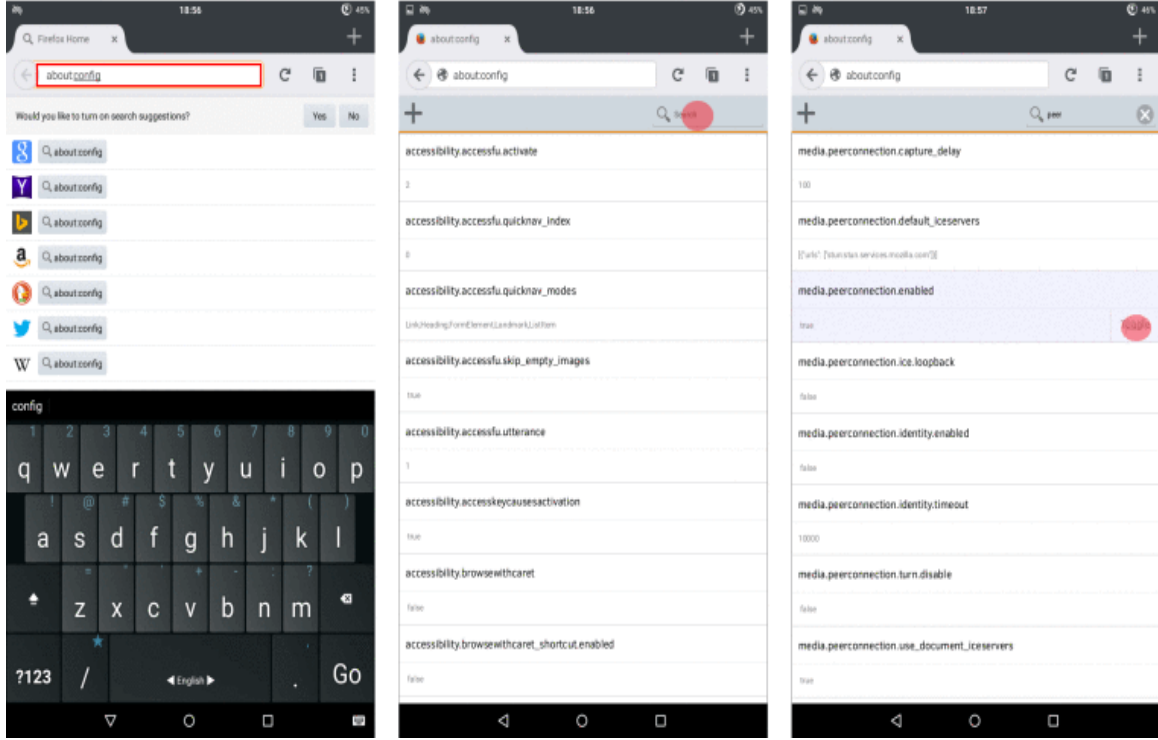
18:56 45%

Firefox Home ×
+

about:config

Would you like to turn on search suggestions? Yes No

about:config
about:config
about:config
about:config
about:config
about:config
about:config

config

1 2 3 4 5 6 7 8 9 0
q w e r t y u i o p
! @ # $ % & * ( )
a s d f g h j k l
z x c v b n m
?123 / ◀ English ▶ . Go

18:56 45%

about:config ×
+

about:config

+ Search

accessibility.accessfu.activate
2

accessibility.accessfu.quicknav_index
0

accessibility.accessfu.quicknav_modes
Link,Heading,FormElement,Landmark,ListItem

accessibility.accessfu.skip_empty_images
true

accessibility.accessfu.utterance
1

accessibility.accesskeycausesactivation
true

accessibility.browsewithcaret
false

accessibility.browsewithcaret_shortcut.enabled
false

18:57 45%

about:config ×
+

about:config

+ peer

media.peerconnection.capture_delay
100

media.peerconnection.default_iceservers
[{"urls": ["stun:stun.services.mozilla.com"]}]

media.peerconnection.enabled
true Toggle

media.peerconnection.ice.loopback
false

media.peerconnection.identity.enabled
false

media.peerconnection.identity.timeout
10000

media.peerconnection.turn.disable
false

media.peerconnection.use_document_iceservers
true